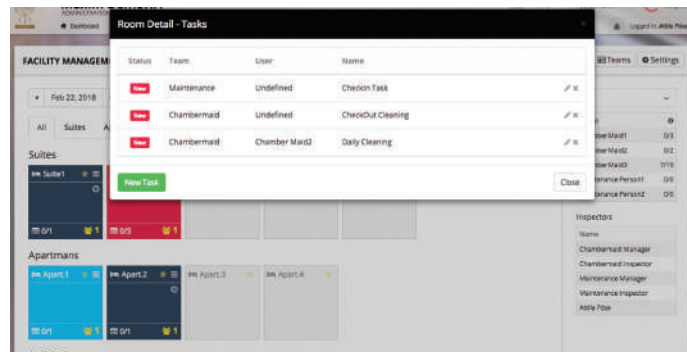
Dashboard

Logged in Attila Pósa

FACILITY MANAGEM

Teams Settings

Feb 22, 2018

All Suites

Suites

Suite1

0/1 1 0/3 1

Apartmans

Apart.1 Apart.2 Apart.3 Apart.4

0/1 1 0/1 1

Room Detail - Tasks

| Status | Team | User | Name |
|---|---|---|---|
| New | Maintenance | Undefined | CheckIn Task |
| New | Chambermaid | Undefined | CheckOut Cleaning |
| New | Chambermaid | Chamber Maid2 | Daily Cleaning |

New Task

Close

berMaid1 0/3
berMaid2 0/2
berMaid3 7/15
tenance Person1 0/6
tenance Person2 0/5

Inspectors

Name
Chambermaid Manager
Chambermaid Inspector
Maintenance Manager
Maintenance Inspector
Attila Pósa